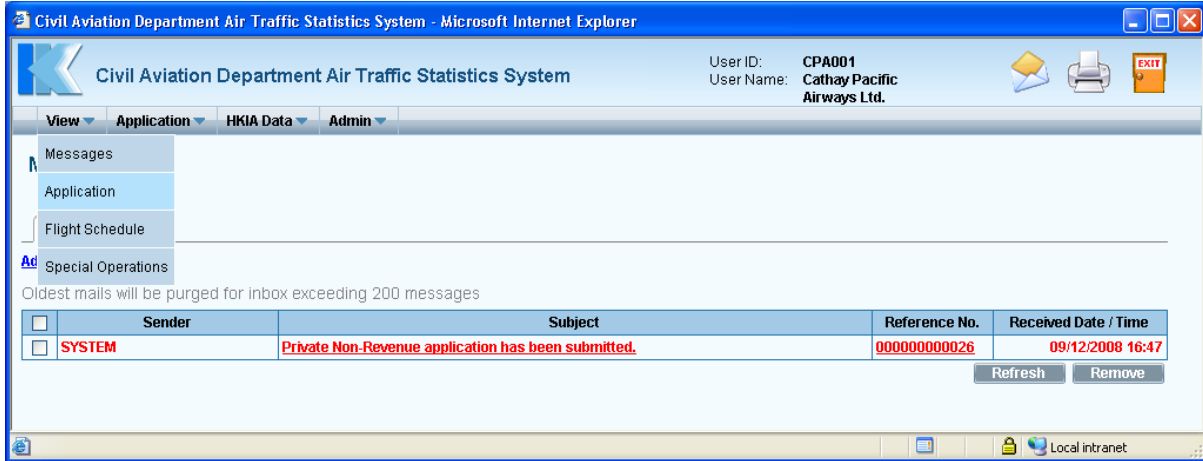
Civil Aviation Department Air Traffic Statistics System - Microsoft Internet Explorer

Civil Aviation Department Air Traffic Statistics System

User ID: CPA001
User Name: Cathay Pacific Airways Ltd.

EXIT

View Application HKIA Data Admin

Messages
Application
Flight Schedule
Special Operations

M

Ad

Oldest mails will be purged for inbox exceeding 200 messages

| | Sender | Subject | Reference No. | Received Date / Time |
|---|---|---|---|---|
| | SYSTEM | Private Non-Revenue application has been submitted. | 000000000026 | 09/12/2008 16:47 |

Refresh Remove

Local intranet